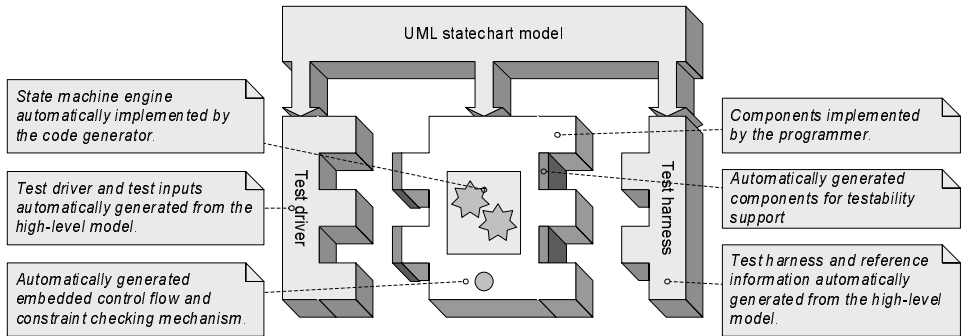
UML statechart model

State machine engine automatically implemented by the code generator.

Test driver and test inputs automatically generated from the high-level model.

Automatically generated embedded control flow and constraint checking mechanism.

Test driver

Test harness

Components implemented by the programmer.

Automatically generated components for testability support

Test harness and reference information automatically generated from the high-level model.